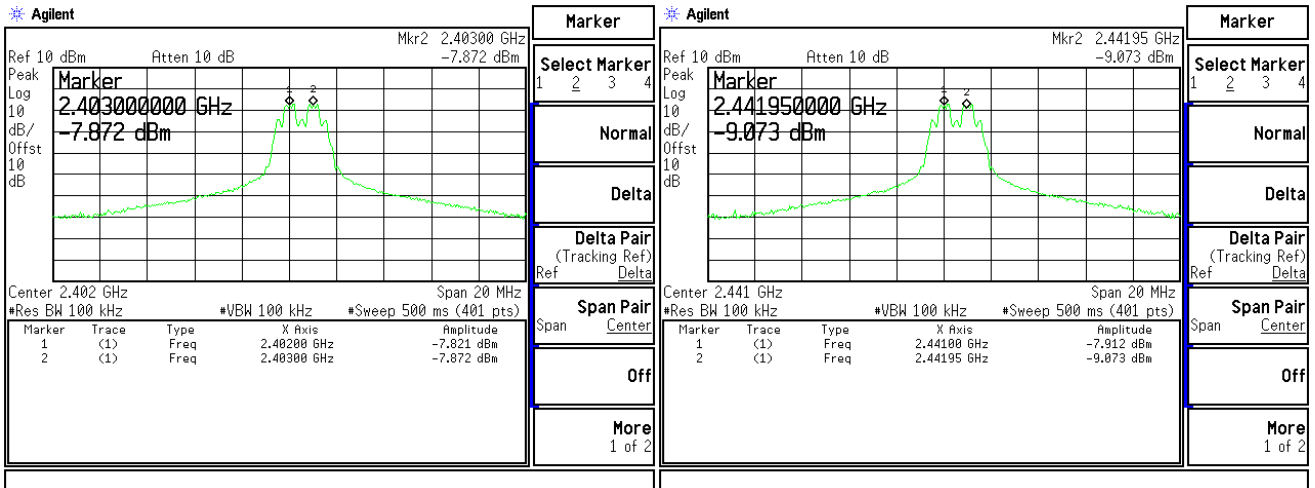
Agilent

Mkr2 2.40300 GHz
Ref 10 dBm Atten 10 dB -7.872 dBm
Peak Log 10 dB/ Offst 10 dB

Marker
2.403000000 GHz
-7.872 dBm

1 2

Center 2.402 GHz Span 20 MHz
#Res BW 100 kHz #VBW 100 kHz #Sweep 500 ms (401 pts)

| Marker | Trace | Type | X Axis | Amplitude |
|---|---|---|---|---|
| 1 | (1) | Freq | 2.40200 GHz | -7.821 dBm |
| 2 | (1) | Freq | 2.40300 GHz | -7.872 dBm |

Marker
Select Marker
1 2 3 4
Normal
Delta
Delta Pair
(Tracking Ref)
Ref Delta
Span Pair
Span Center
Off
More
1 of 2

Agilent

Mkr2 2.44195 GHz
Ref 10 dBm Atten 10 dB -9.073 dBm
Peak Log 10 dB/ Offst 10 dB

Marker
2.441950000 GHz
-9.073 dBm

1 2

Center 2.441 GHz Span 20 MHz
#Res BW 100 kHz #VBW 100 kHz #Sweep 500 ms (401 pts)

| Marker | Trace | Type | X Axis | Amplitude |
|---|---|---|---|---|
| 1 | (1) | Freq | 2.44100 GHz | -7.912 dBm |
| 2 | (1) | Freq | 2.44195 GHz | -9.073 dBm |

Marker
Select Marker
1 2 3 4
Normal
Delta
Delta Pair
(Tracking Ref)
Ref Delta
Span Pair
Span Center
Off
More
1 of 2